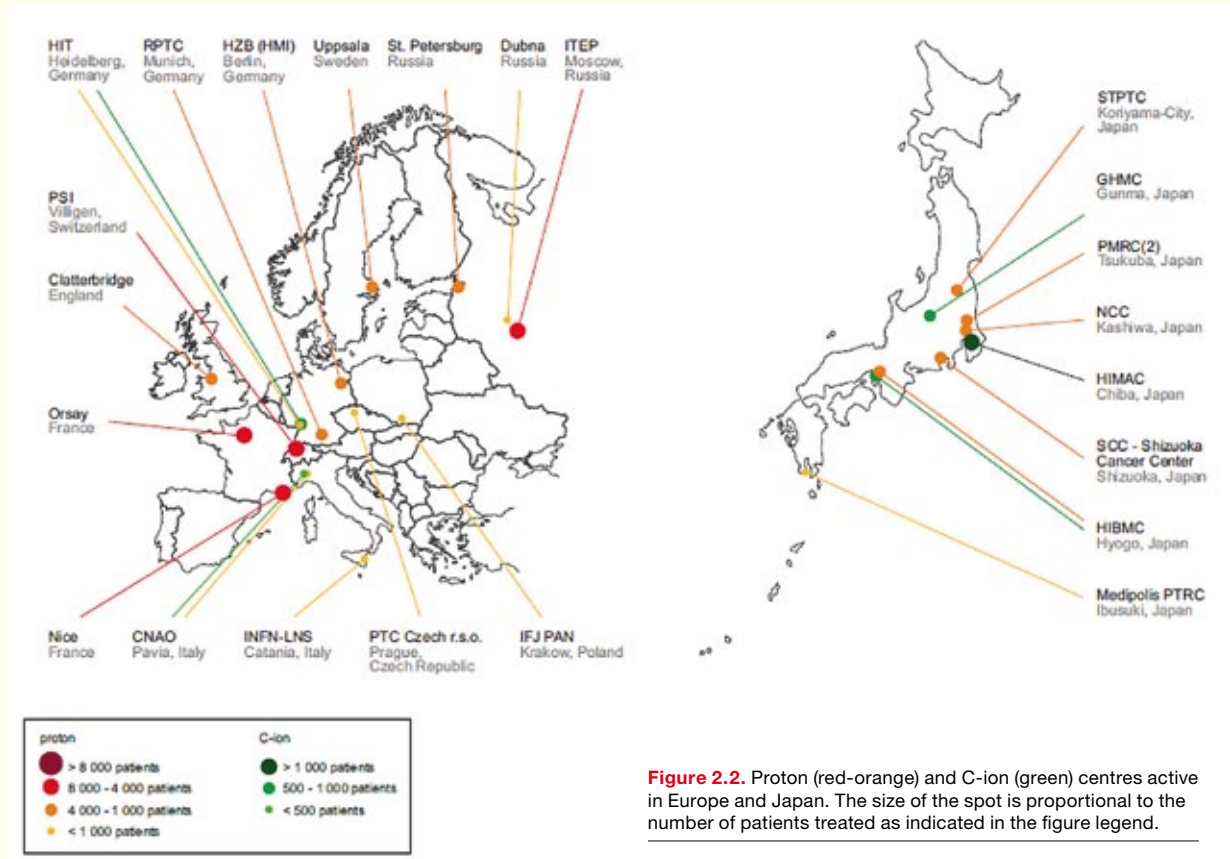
HIT
Heidelberg, Germany

RPTC
Munich, Germany

HZB (HMI)
Berlin, Germany

Uppsala
Sweden

St. Petersburg
Russia

Dubna
Russia

ITEP
Moscow, Russia

PSI
Villigen, Switzerland

Clatterbridge
England

Orsay
France

Nice
France

CNAO
Pavia, Italy

INFN-LNS
Catania, Italy

PTC Czech r.s.o.
Prague, Czech Republic

IFJ PAN
Krakow, Poland

STPTC
Koriyama-City, Japan

GHMC
Gunma, Japan

PMRC(2)
Tsukuba, Japan

NCC
Kashiwa, Japan

HIMAC
Chiba, Japan

SCC - Shizuoka Cancer Center
Shizuoka, Japan

HIBMC
Hyogo, Japan

Medipolis PTRC
Ibusuki, Japan

proton
> 8 000 patients
8 000 - 4 000 patients
4 000 - 1 000 patients
< 1 000 patients

C-ion
> 1 000 patients
500 - 1 000 patients
< 500 patients

**Figure 2.2.** Proton (red-orange) and C-ion (green) centres active in Europe and Japan. The size of the spot is proportional to the number of patients treated as indicated in the figure legend.